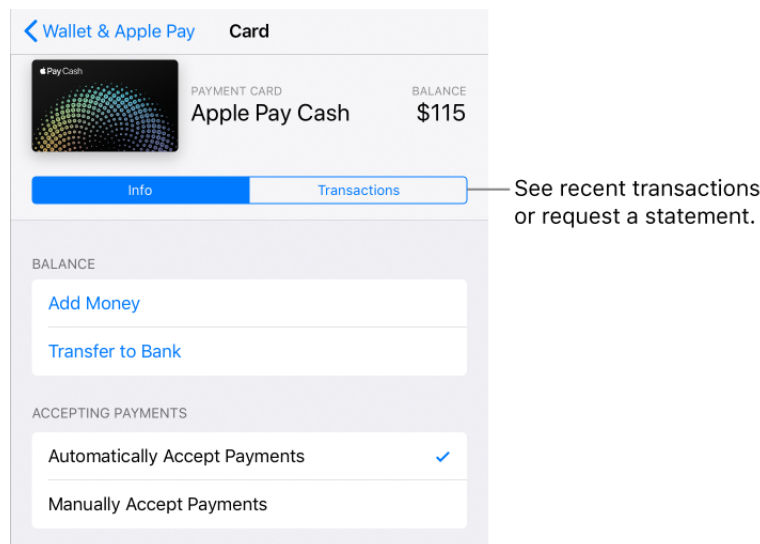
Wallet & Apple Pay Card

Pay Cash

PAYMENT CARD
Apple Pay Cash

BALANCE
$115

Info Transactions

See recent transactions or request a statement.

BALANCE

Add Money

Transfer to Bank

ACCEPTING PAYMENTS

Automatically Accept Payments

Manually Accept Payments